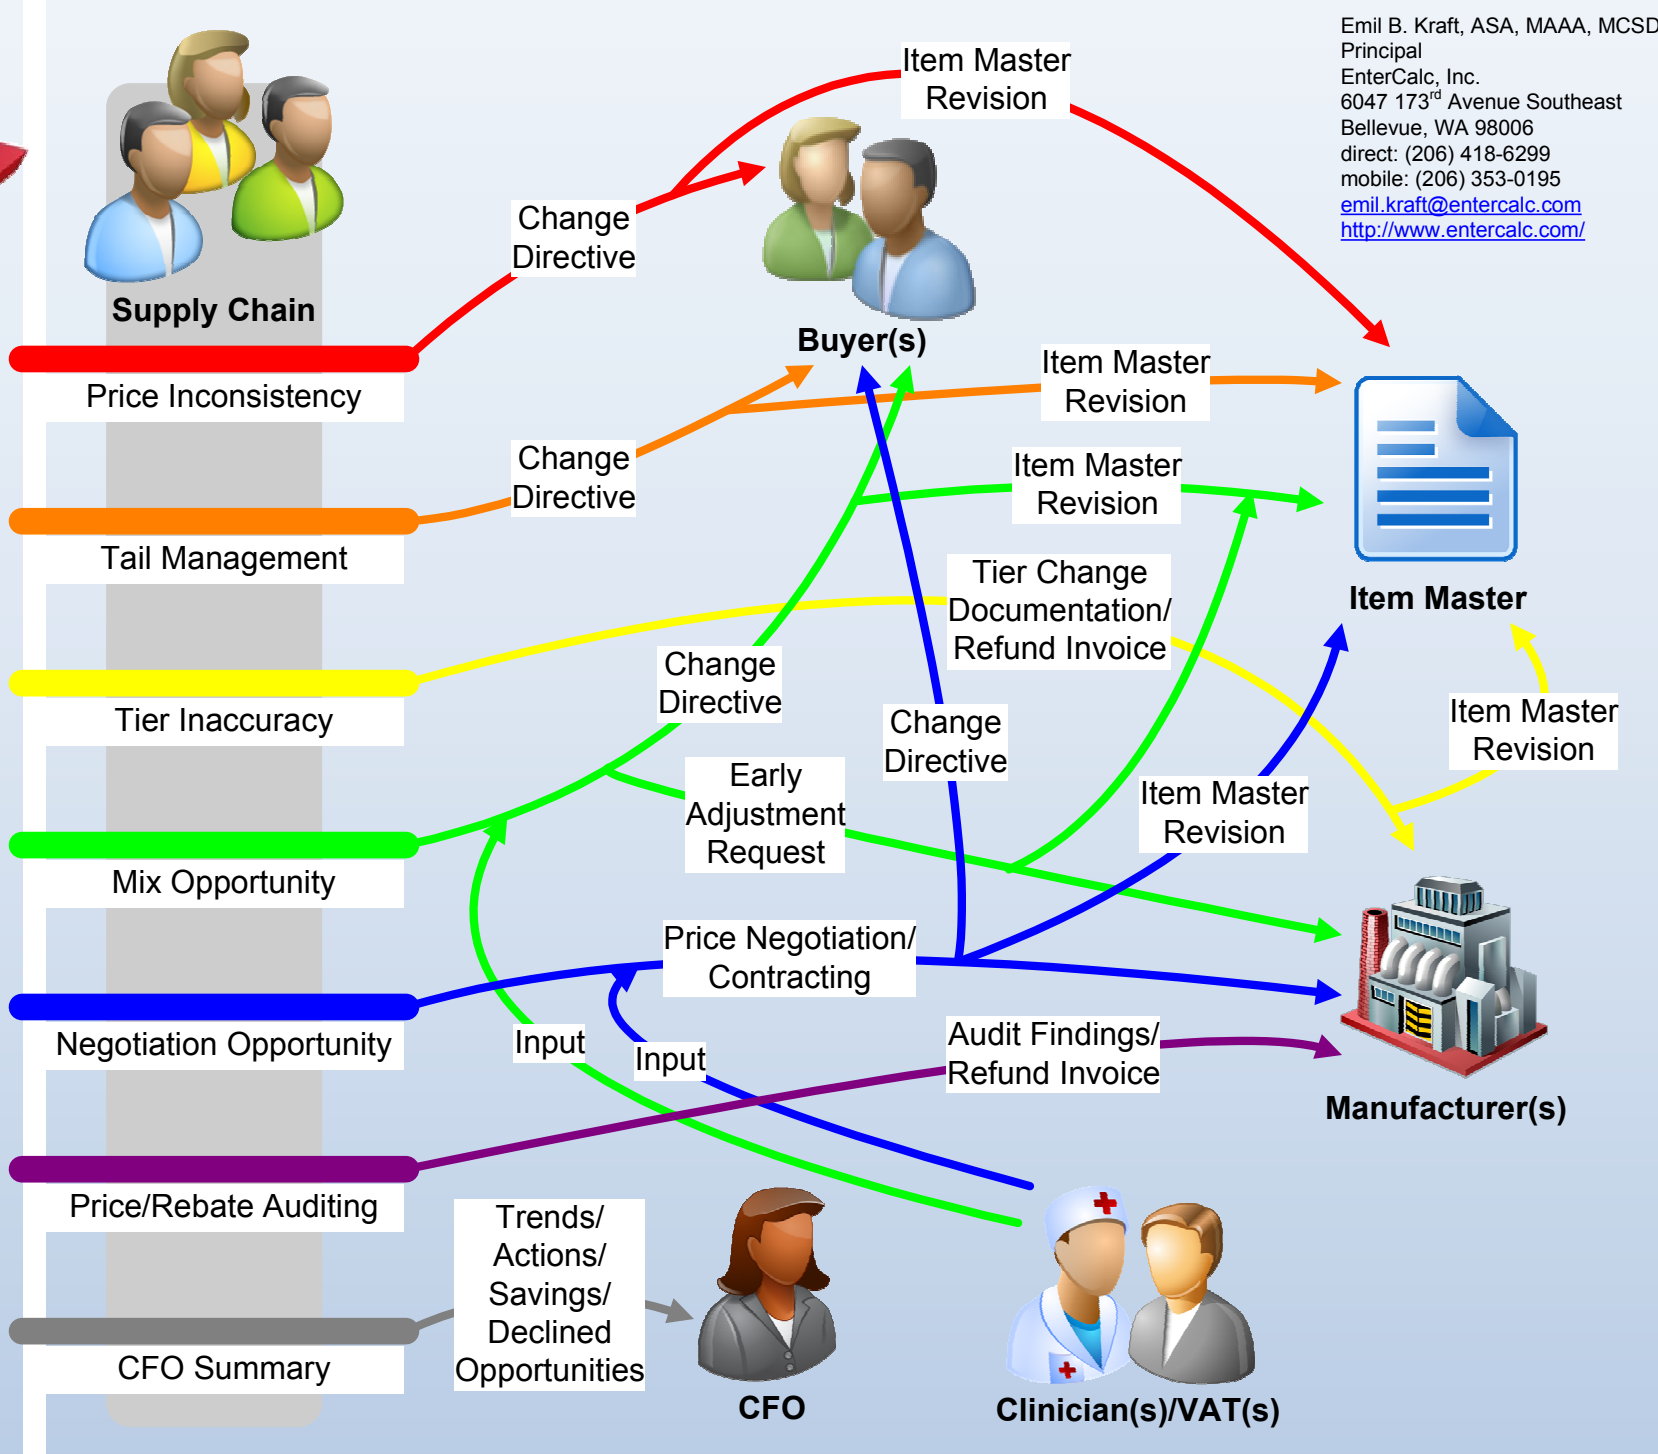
Emil B. Kraft, ASA, MAAA, MCSD
Principal
EnterCalc, Inc.
6047 173$^{rd}$ Avenue Southeast
Bellevue, WA 98006
direct: (206) 418-6299
mobile: (206) 353-0195
emil.kraft@entercalc.com
http://www.entercalc.com/

Supply Chain

Item Master Revision

Change Directive

Buyer(s)

Price Inconsistency

Item Master Revision

Change Directive

Item Master Revision

Item Master

Tail Management

Tier Change Documentation/ Refund Invoice

Tier Inaccuracy

Change Directive

Change Directive

Item Master Revision

Early Adjustment Request

Item Master Revision

Mix Opportunity

Price Negotiation/ Contracting

Manufacturer(s)

Negotiation Opportunity

Input

Input

Audit Findings/ Refund Invoice

Price/Rebate Auditing

Trends/ Actions/ Savings/ Declined Opportunities

CFO Summary

CFO

Clinician(s)/VAT(s)